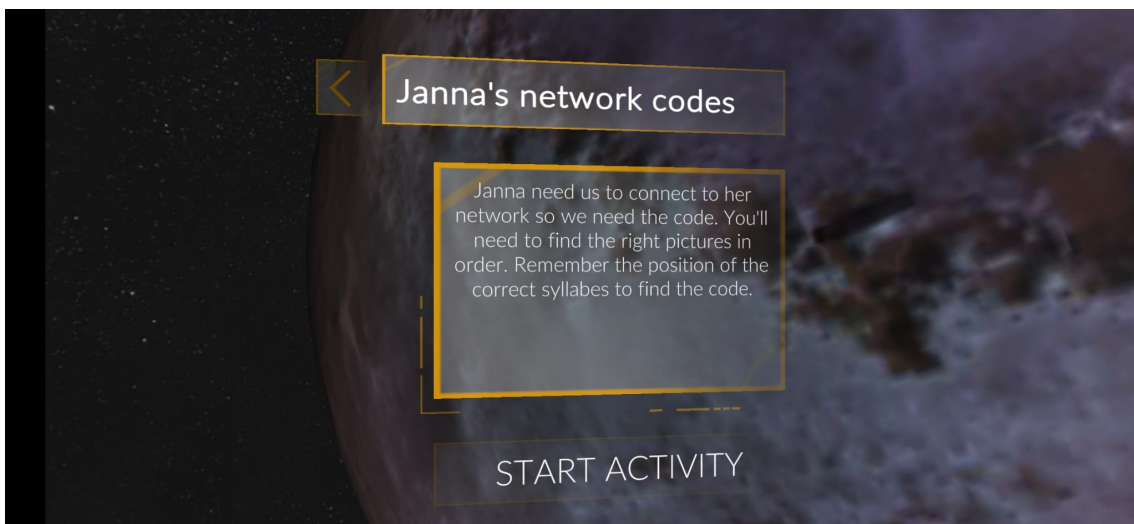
Janna's network codes

Janna need us to connect to her network so we need the code. You'll need to find the right pictures in order. Remember the position of the correct syllabes to find the code.

START ACTIVITY